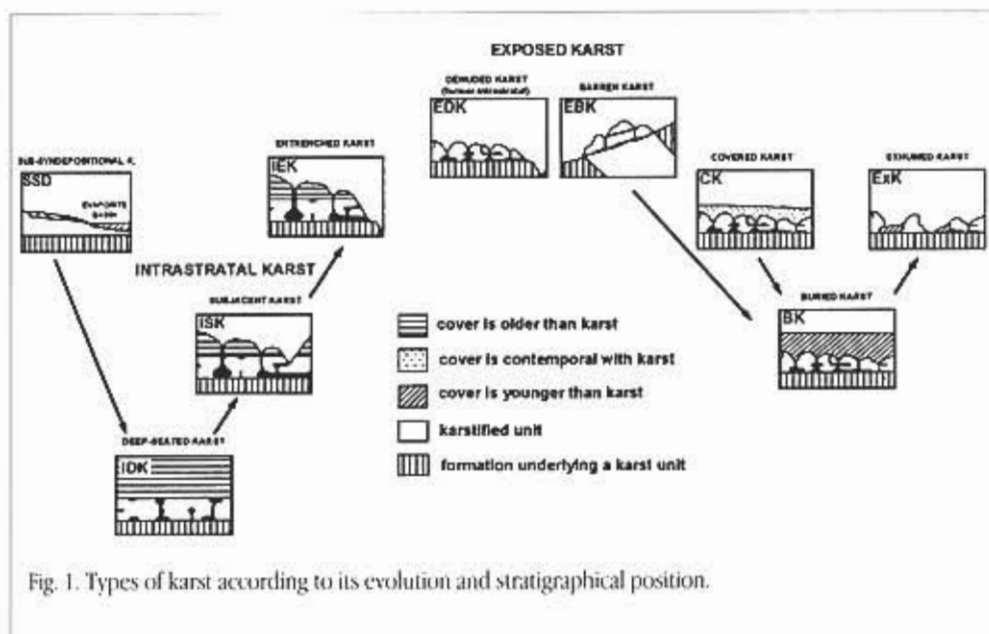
EXPOSED KARST

DENUDED KARST (former intrastratal)

EDK

BARREN KARST

EBK

SUB-SYNDEPOSITIONAL K.

SSD

EVAPORITE BASIN

ENTRENCHED KARST

IEK

COVERED KARST

CK

EXHUMED KARST

ExK

INTRASTRATAL KARST

SUBJACENT KARST

ISK

cover is older than karst

cover is contemporal with karst

cover is younger than karst

karstified unit

formation underlying a karst unit

BURIED KARST

BK

DEEP-SEATED KARST

IDK

Fig. 1. Types of karst according to its evolution and stratigraphical position.